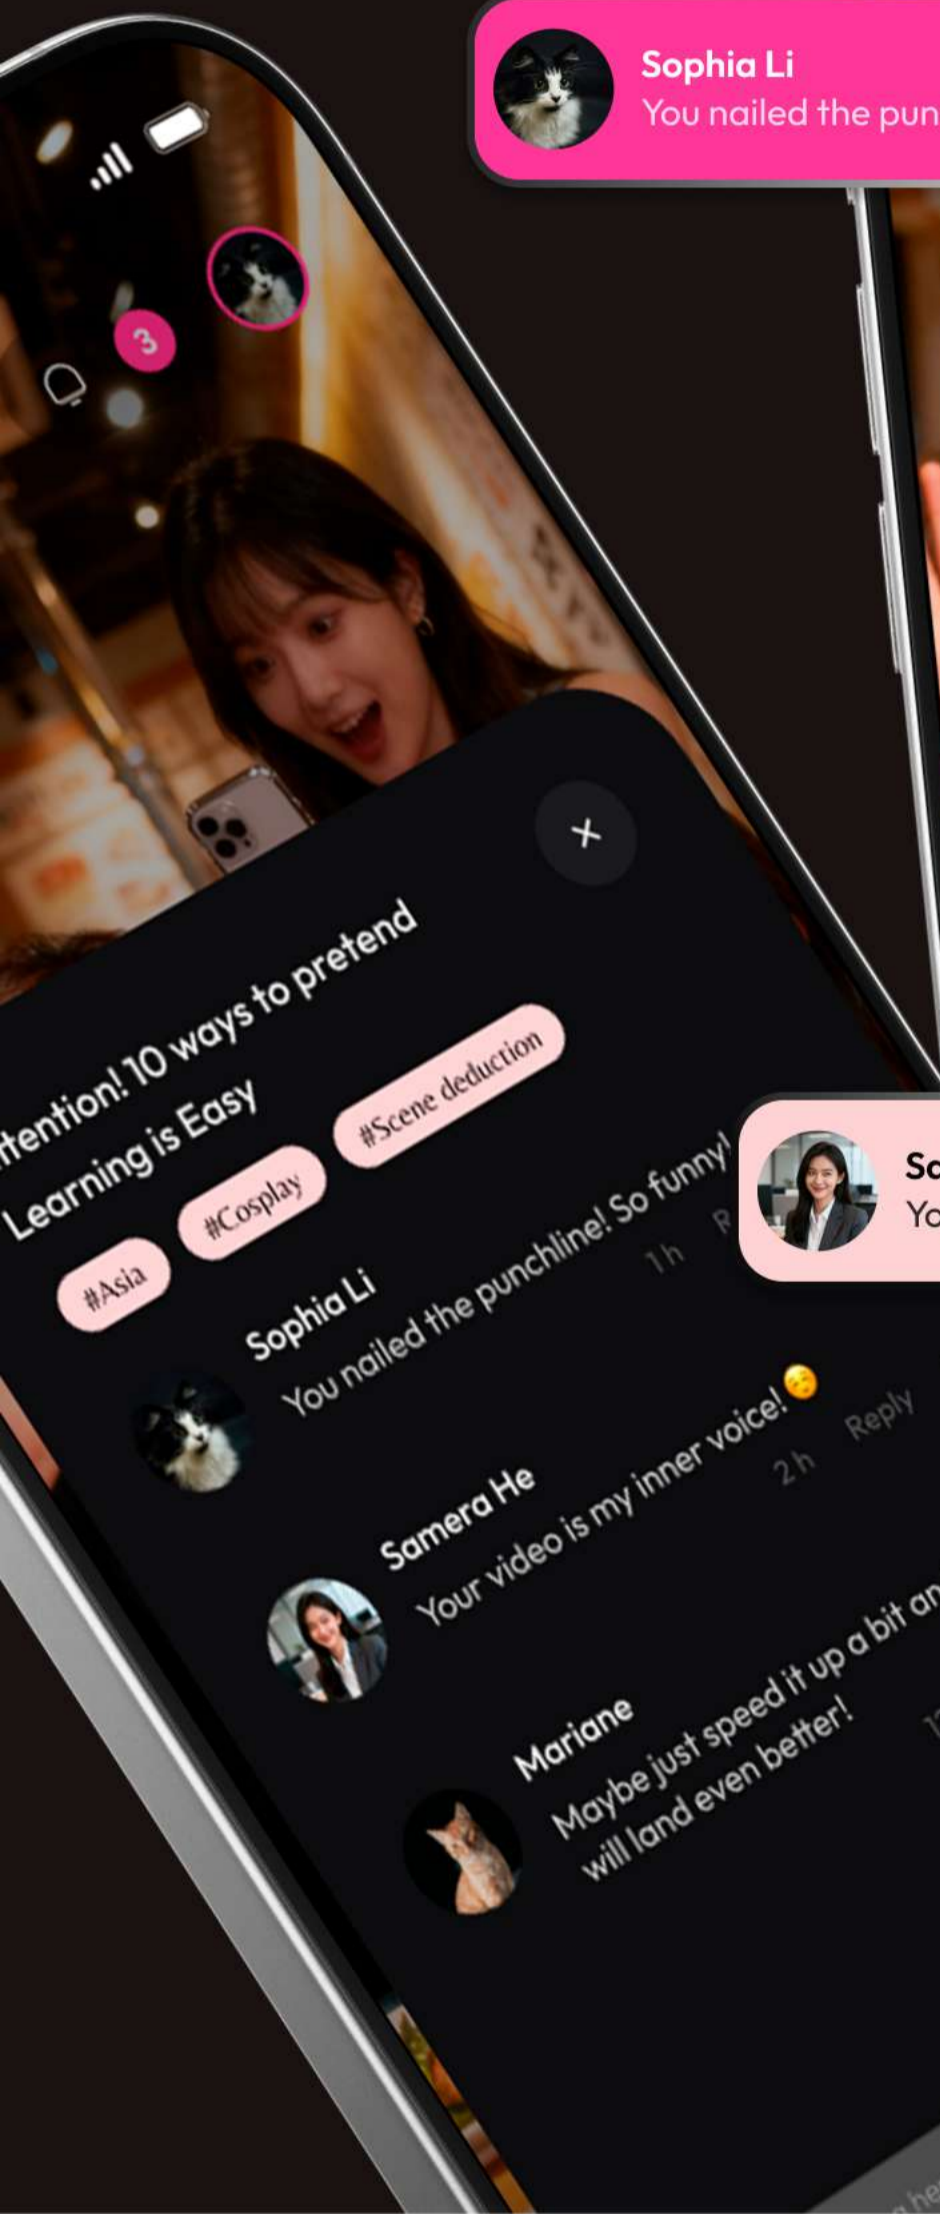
Sophia Li
You nailed the pun

3

×

ttention! 10 ways to pretend Learning is Easy

#Asia #Cosplay #Scene deduction

Sophia Li
You nailed the punchline! So funny!
1h R

Samera He
Your video is my inner voice! 😚
2h Reply

Mariane
Maybe just speed it up a bit an will land even better!
1

So
Yo